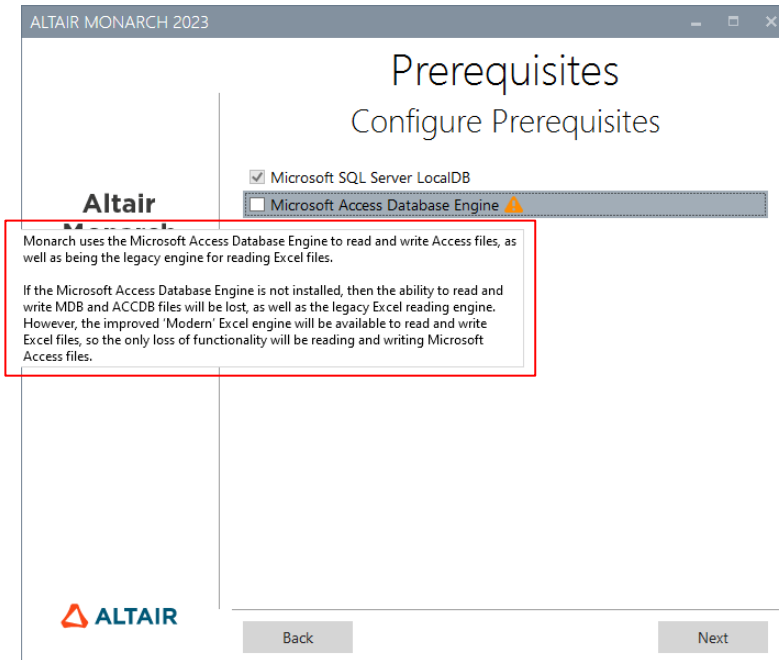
ALTAIR MONARCH 2023

Prerequisites

Configure Prerequisites

Microsoft SQL Server LocalDB

Microsoft Access Database Engine

Altair

Monarch uses the Microsoft Access Database Engine to read and write Access files, as well as being the legacy engine for reading Excel files.

If the Microsoft Access Database Engine is not installed, then the ability to read and write MDB and ACCDB files will be lost, as well as the legacy Excel reading engine. However, the improved 'Modern' Excel engine will be available to read and write Excel files, so the only loss of functionality will be reading and writing Microsoft Access files.

ALTAIR

Back

Next